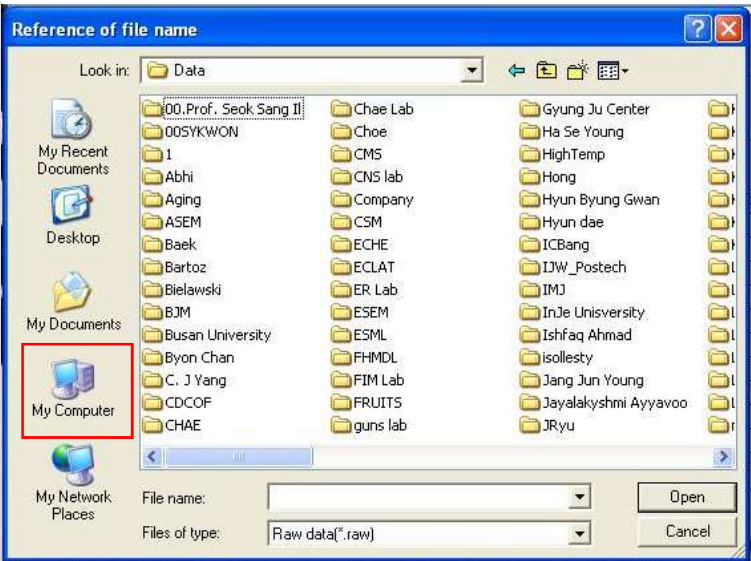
Reference of file name

Look in: Data

My Recent Documents

Desktop

My Documents

My Computer

My Network Places

00.Prof. Seok Sang Il
00SYKWON
1
Abhi
Aging
ASEM
Baek
Bartoz
Bielawski
BJM
Busan University
Byon Chan
C. J Yang
CDCOF
CHAE

Chae Lab
Choe
CMS
CNS lab
Company
CSM
ECHE
ECLAT
ER Lab
ESEM
ESML
FHMDL
FIM Lab
FRUITS
guns lab

Gyung Ju Center
Ha Se Young
HighTemp
Hong
Hyun Byung Gwan
Hyun dae
ICBang
IJW_Postech
IMJ
InJe Unisversity
Ishfaq Ahmad
isollesty
Jang Jun Young
Jayalakyshmi Ayyavoo
JRyu

File name:
Files of type: Raw data(*.raw)

Open
Cancel